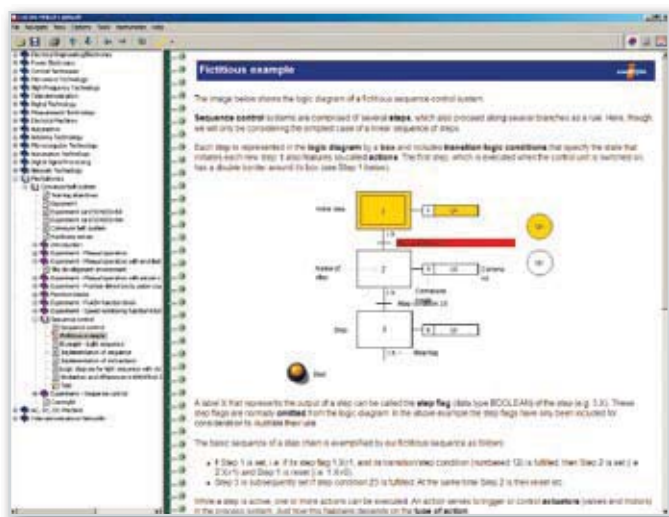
Fictitious example

The image below shows the logic diagram of a fictitious sequence control system.

Sequence control systems are composed of several steps, which also proceed along several branches as a rule. Here, though, we will only be considering the simplest case of a linear sequence of steps.

Each step is represented in the logic diagram by a box and includes transition logic conditions that specify the state that initiates each new step. It also features so-called actions. The first step, which is executed when the control unit is switched on, has a double border around its box (see Step 1 below).

A label S that represents the output of a step can be called the step flag (data type BOOLEAN) of the step (e.g. S.X). These step flags are normally omitted from the logic diagram. In the above example the step flags have only been included for consideration to illustrate their use.

The basic sequence of a step chart is exemplified by our fictitious sequence as follows:

While a step is active, one or more actions can be executed. An action serves to trigger or control actuators (valves and motors) in the process system. Just how this happens depends on the type of action.